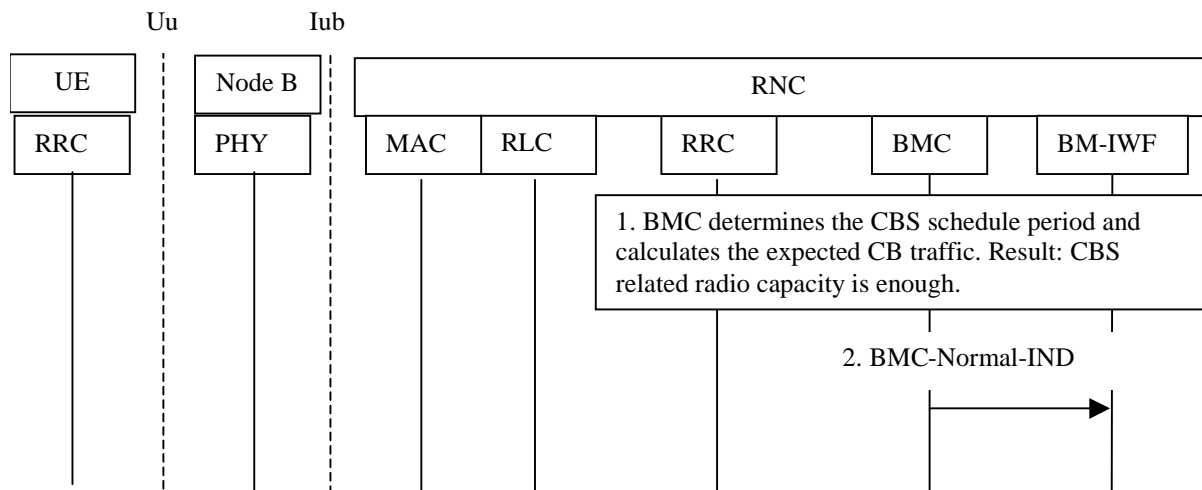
Uu

Iub

UE

Node B

RNC

RRC

PHY

MAC

RLC

RRC

BMC

BM-IWF

1. BMC determines the CBS schedule period and calculates the expected CB traffic. Result: CBS related radio capacity is enough.

2. BMC-Normal-IND